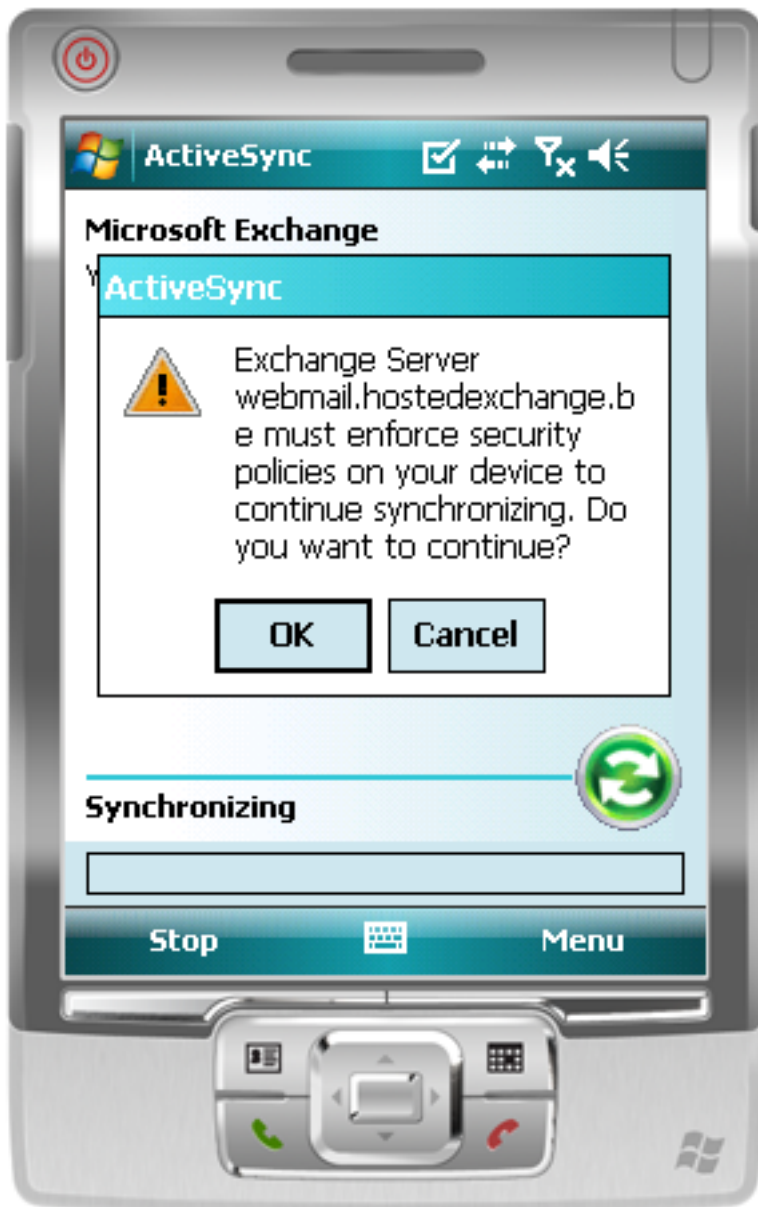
ActiveSync

Microsoft Exchange

Y

ActiveSync

Exchange Server webmail.hostedexchange.be must enforce security policies on your device to continue synchronizing. Do you want to continue?

OK

Cancel

Synchronizing

Stop

Menu